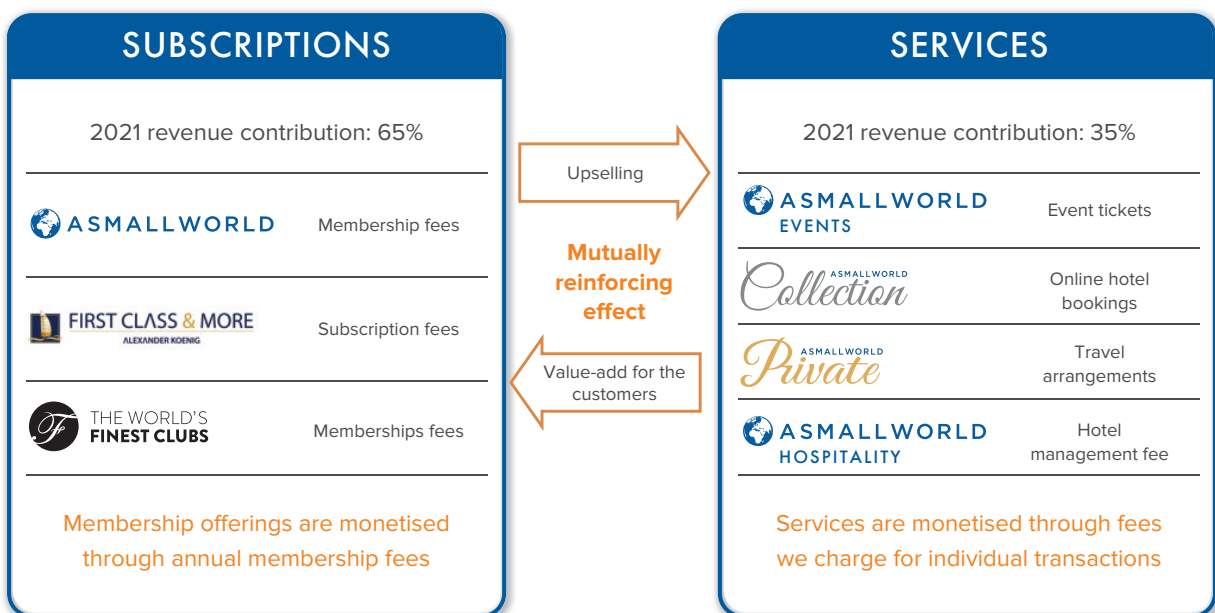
SUBSCRIPTIONS

2021 revenue contribution: 65%

ASMALLWORLD Membership fees

FIRST CLASS & MORE ALEXANDER KOENIG Subscription fees

THE WORLD'S FINEST CLUBS Memberships fees

Membership offerings are monetised through annual membership fees

Upselling

Mutually reinforcing effect

Value-add for the customers

SERVICES

2021 revenue contribution: 35%

ASMALLWORLD EVENTS Event tickets

ASMALLWORLD Collection Online hotel bookings

ASMALLWORLD Private Travel arrangements

ASMALLWORLD HOSPITALITY Hotel management fee

Services are monetised through fees we charge for individual transactions